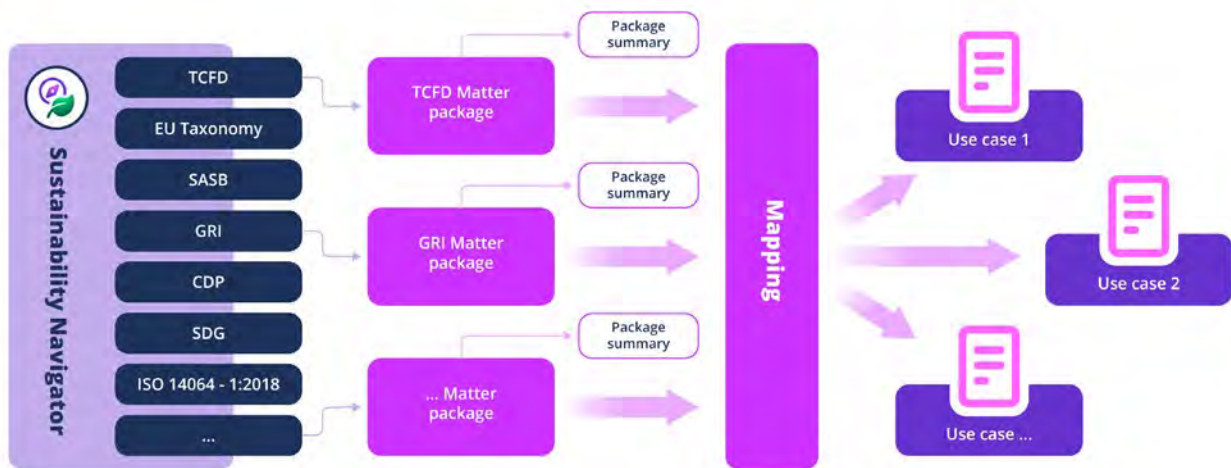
Sustainability Navigator

TCFD
EU Taxonomy
SASB
GRI
CDP
SDG
ISO 14064 - 1:2018
...

Package summary
TCFD Matter package

Package summary
GRI Matter package

Package summary
... Matter package

Mapping

Use case 1
Use case 2
Use case ...